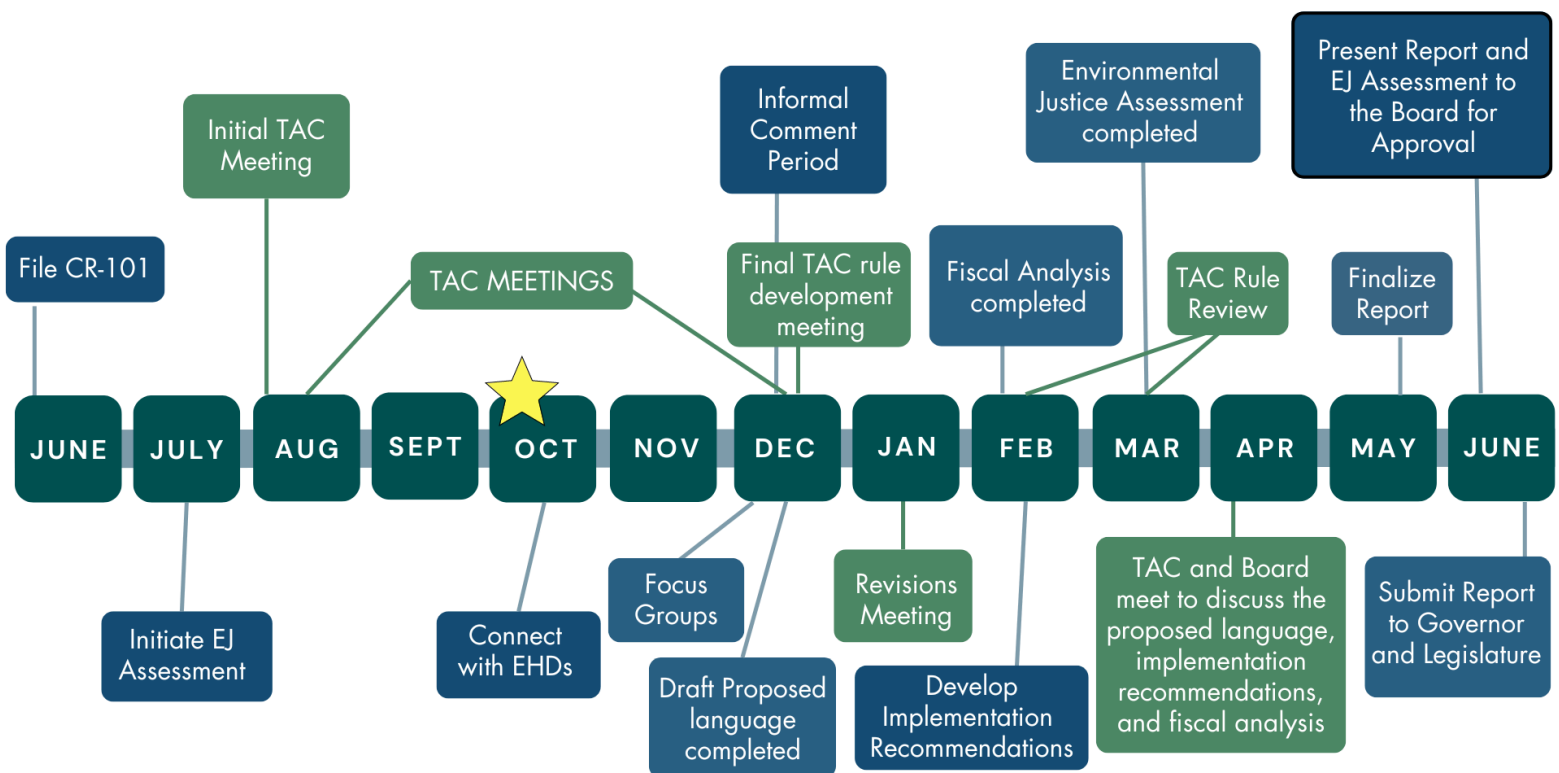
Present Report and EJ Assessment to the Board for Approval

Environmental Justice Assessment completed

Informal Comment Period

Initial TAC Meeting

File CR-101

TAC MEETINGS

Final TAC rule development meeting

Fiscal Analysis completed

TAC Rule Review

Finalize Report

JUNE

JULY

AUG

SEPT

OCT

NOV

DEC

JAN

FEB

MAR

APR

MAY

JUNE

Initiate EJ Assessment

Connect with EHDs

Focus Groups

Draft Proposed language completed

Revisions Meeting

Develop Implementation Recommendations

TAC and Board meet to discuss the proposed language, implementation recommendations, and fiscal analysis

Submit Report to Governor and Legislature